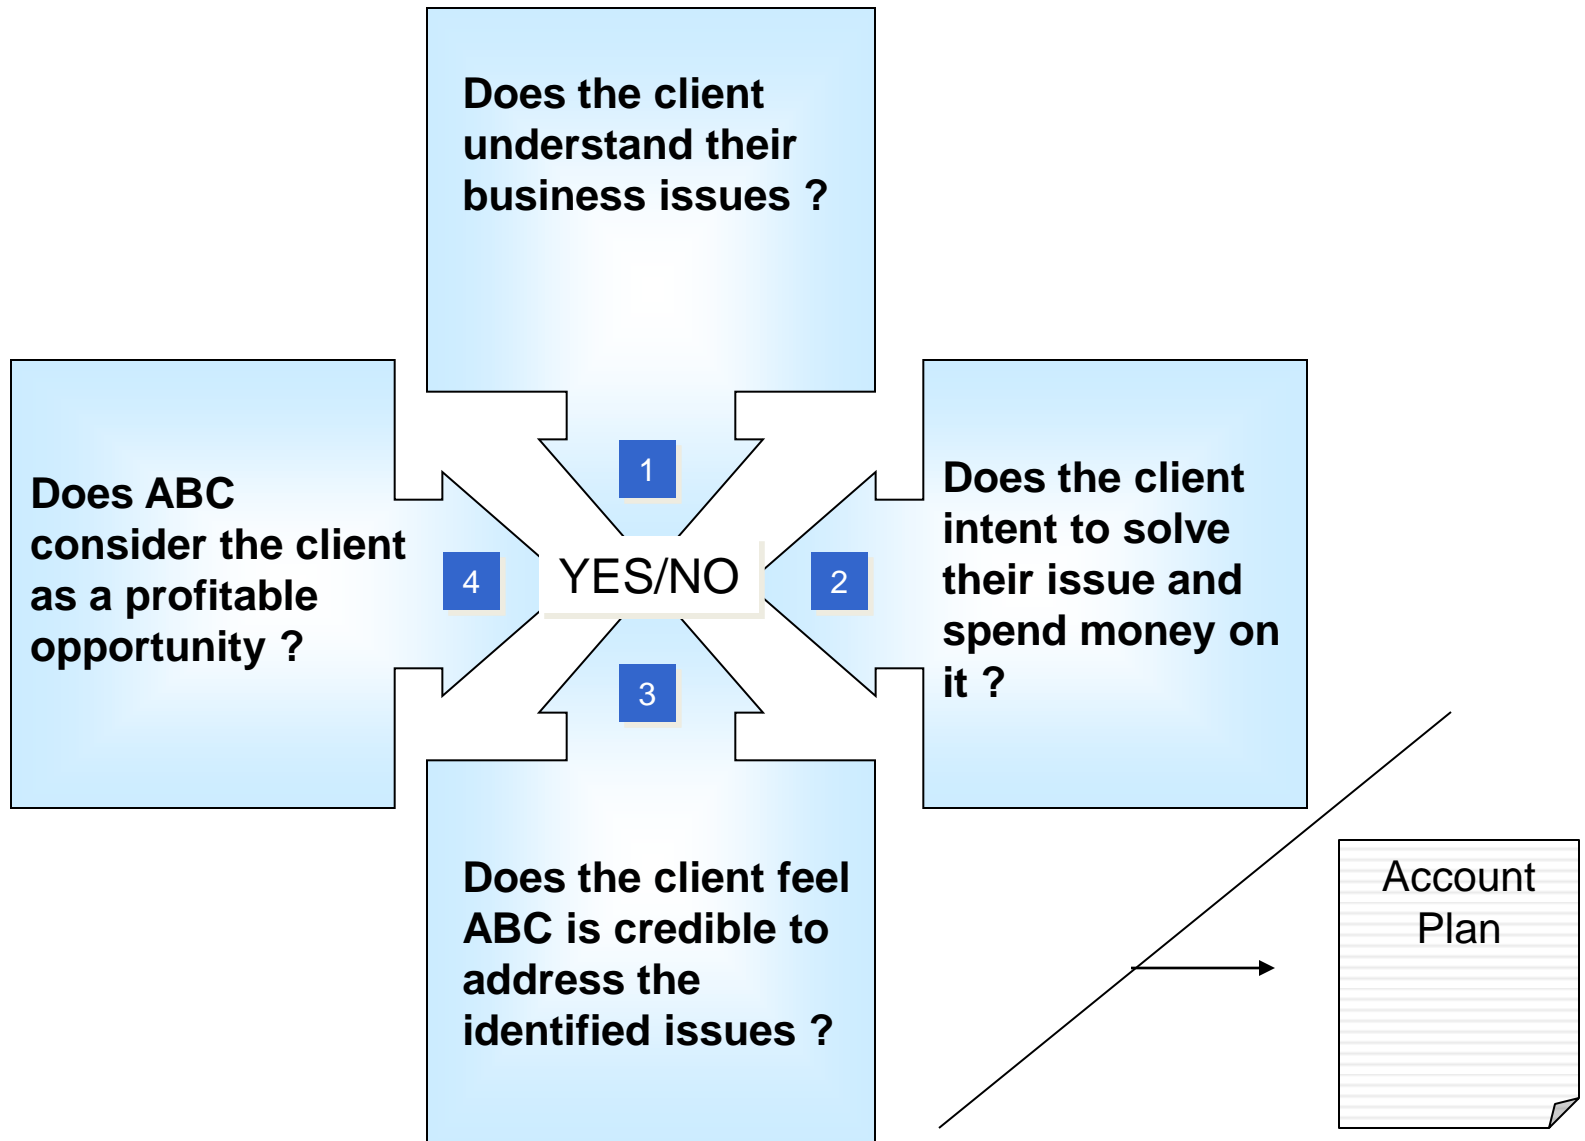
Does the client understand their business issues ?

1

Does ABC consider the client as a profitable opportunity ?

4

YES/NO

2

Does the client intent to solve their issue and spend money on it ?

3

Does the client feel ABC is credible to address the identified issues ?

Account Plan